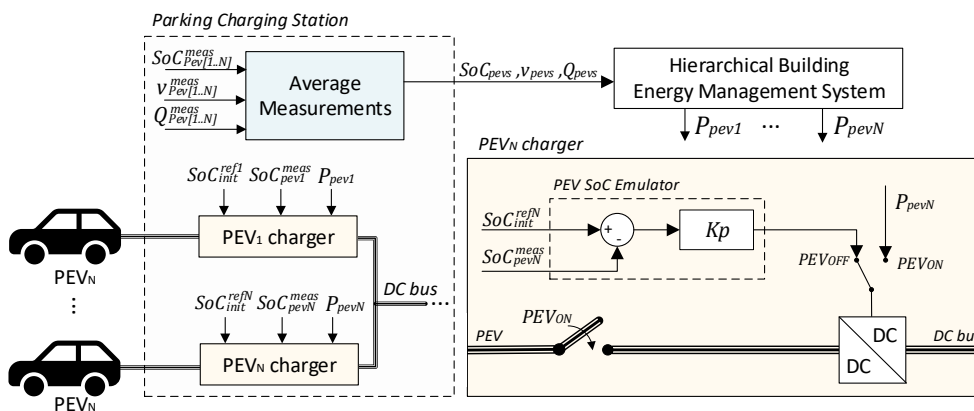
Parking Charging Station

$SoC^{meas}_{Pev[1..N]}$

$v^{meas}_{Pev[1..N]}$

$Q^{meas}_{Pev[1..N]}$

Average Measurements

$SoC_{pevs}, v_{pevs}, Q_{pevs}$

Hierarchical Building Energy Management System

$P_{pev1}$ ... $P_{pevN}$

$SoC^{ref1}_{init}$ $SoC^{meas}_{pev1}$ $P_{pev1}$

PEV₁ charger

PEVN

⋮

$SoC^{refN}_{init}$ $SoC^{meas}_{pevN}$ $P_{pevN}$

DC bus ...

PEVN charger

PEVN

PEVN charger

PEV SoC Emulator

$SoC^{refN}_{init}$

$SoC^{meas}_{pevN}$

+

-

Kp

$P_{pevN}$

$PEV_{OFF}$

$PEV_{ON}$

$PEV_{ON}$

PEV

DC

DC

DC bu